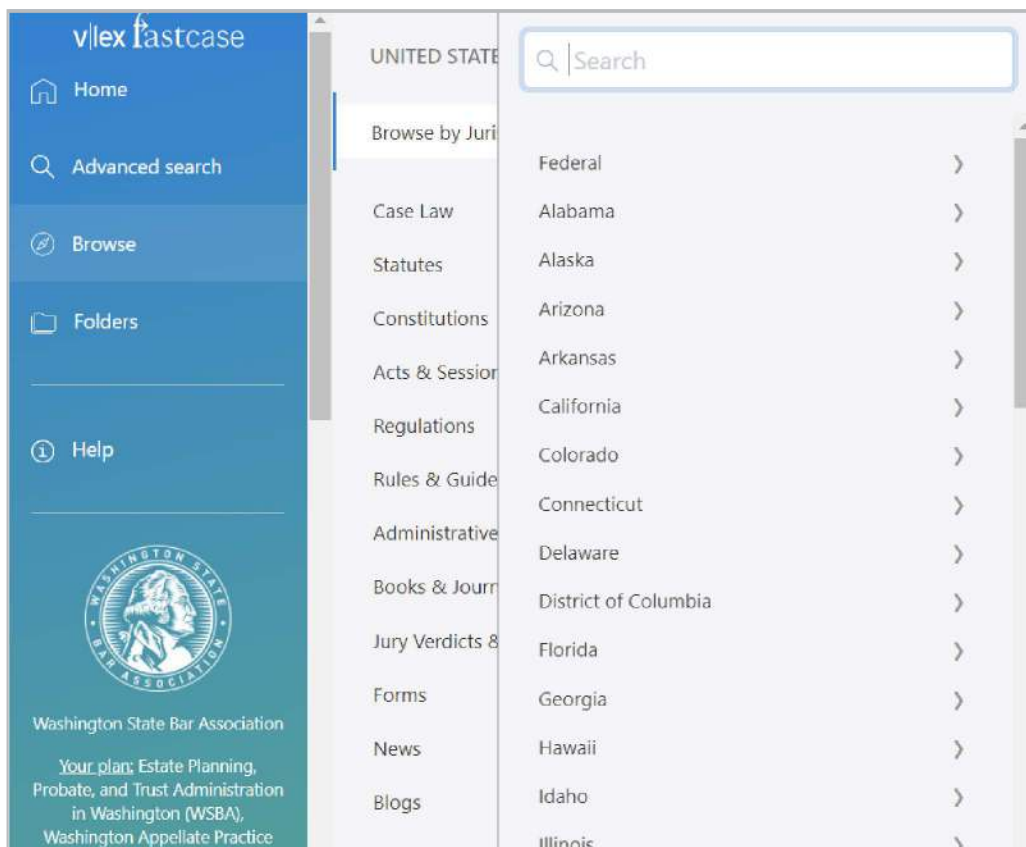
v|lex fastcase

Home

Advanced search

Browse

Folders

Help

WASHINGTON STATE BAR ASSOCIATION

Washington State Bar Association

Your plan: Estate Planning, Probate, and Trust Administration in Washington (WSBA), Washington Appellate Practice

UNITED STATE

Browse by Juri

Case Law

Statutes

Constitutions

Acts & Sessior

Regulations

Rules & Guide

Administrative

Books & Jourr

Jury Verdicts &

Forms

News

Blogs

Search

Federal
Alabama
Alaska
Arizona
Arkansas
California
Colorado
Connecticut
Delaware
District of Columbia
Florida
Georgia
Hawaii
Idaho
Illinois